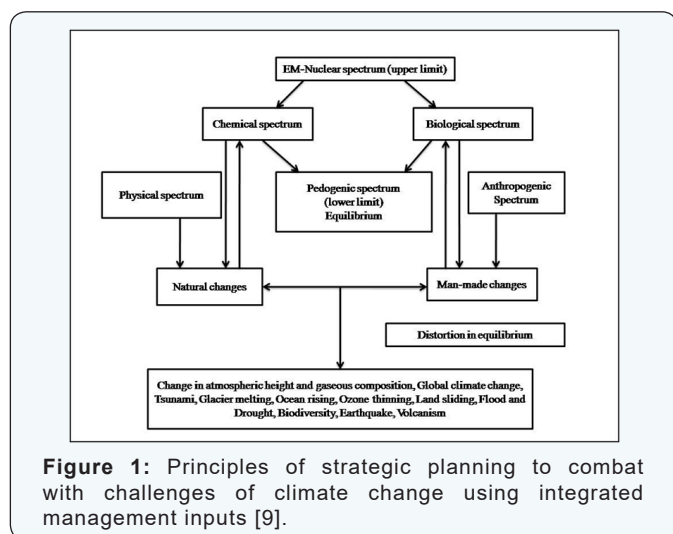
EM-Nuclear spectrum (upper limit)

Chemical spectrum

Biological spectrum

Physical spectrum

Pedogenic spectrum (lower limit) Equilibrium

Anthropogenic Spectrum

Natural changes

Man-made changes

Distortion in equilibrium

Change in atmospheric height and gaseous composition, Global climate change, Tsunami, Glacier melting, Ocean rising, Ozone thinning, Land sliding, Flood and Drought, Biodiversity, Earthquake, Volcanism

**Figure 1:** Principles of strategic planning to combat with challenges of climate change using integrated management inputs [9].